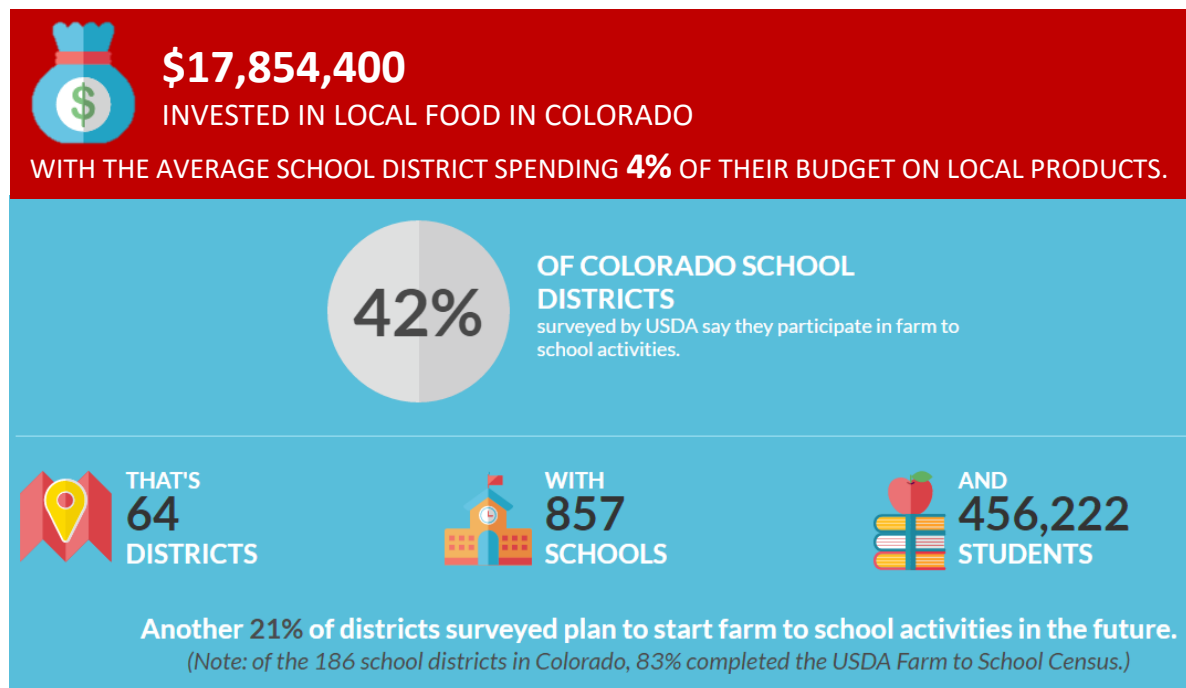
$
$17,854,400
INVESTED IN LOCAL FOOD IN COLORADO
WITH THE AVERAGE SCHOOL DISTRICT SPENDING 4% OF THEIR BUDGET ON LOCAL PRODUCTS.

42%
OF COLORADO SCHOOL DISTRICTS
surveyed by USDA say they participate in farm to school activities.

THAT'S 64 DISTRICTS

WITH 857 SCHOOLS

AND 456,222 STUDENTS

Another 21% of districts surveyed plan to start farm to school activities in the future.
(Note: of the 186 school districts in Colorado, 83% completed the USDA Farm to School Census.)